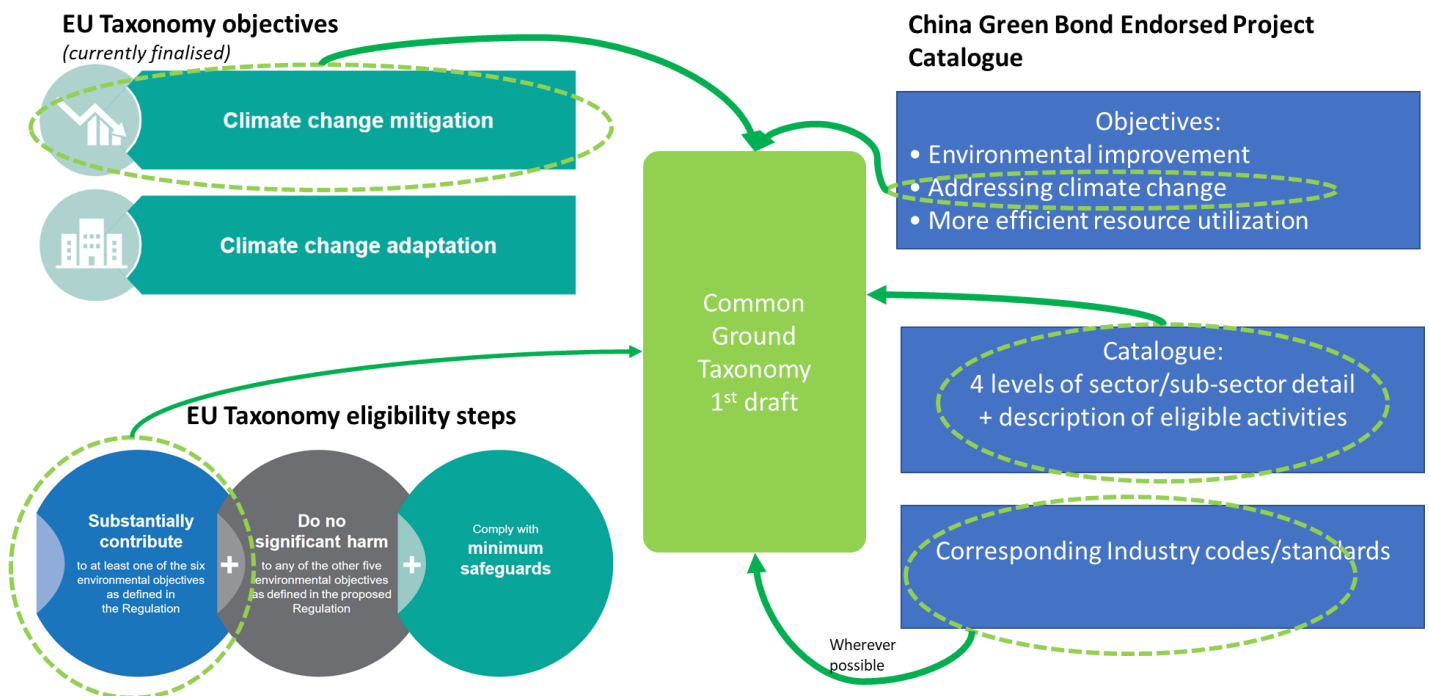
EU Taxonomy objectives
(currently finalised)

Climate change mitigation

Climate change adaptation

China Green Bond Endorsed Project Catalogue

Objectives:
• Environmental improvement
• Addressing climate change
• More efficient resource utilization

Common Ground Taxonomy 1$^{st}$ draft

Catalogue:
4 levels of sector/sub-sector detail
+ description of eligible activities

EU Taxonomy eligibility steps

Substantially contribute
to at least one of the six environmental objectives as defined in the Regulation

+

Do no significant harm
to any of the other five environmental objectives as defined in the proposed Regulation

+

Comply with
minimum safeguards

Corresponding Industry codes/standards

Wherever possible